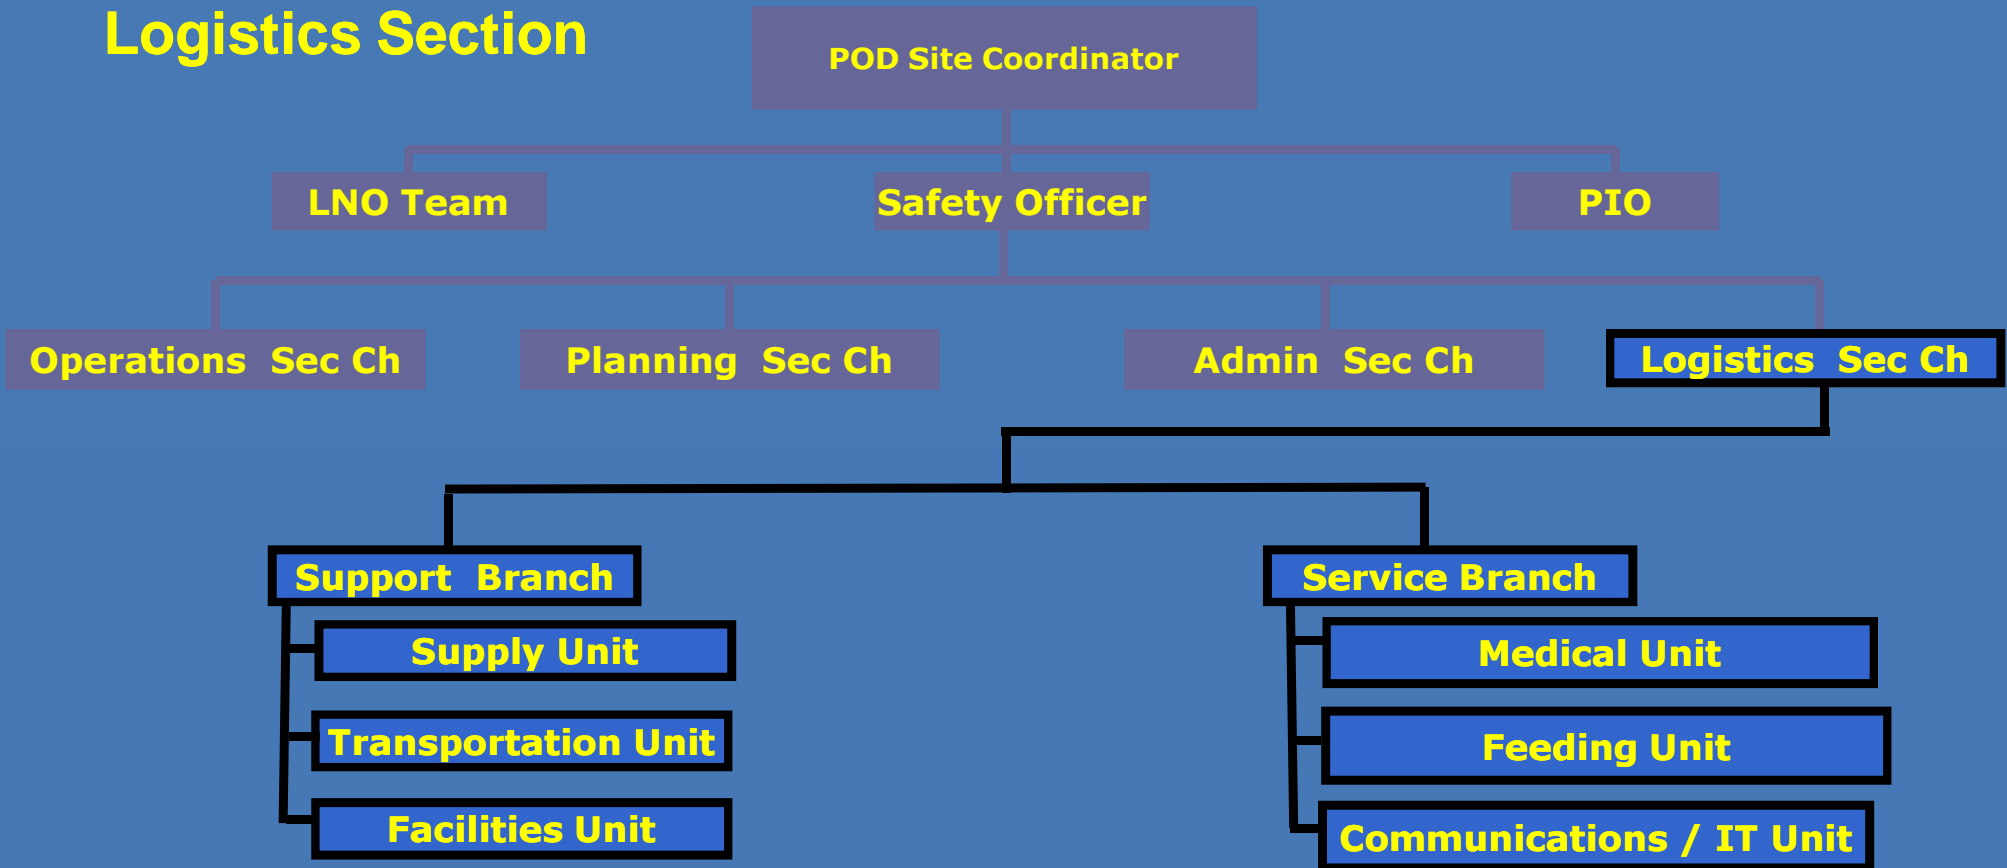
Logistics Section

POD Site Coordinator

LNO Team

Safety Officer

PIO

Operations Sec Ch

Planning Sec Ch

Admin Sec Ch

Logistics Sec Ch

Support Branch

Supply Unit

Transportation Unit

Facilities Unit

Service Branch

Medical Unit

Feeding Unit

Communications / IT Unit